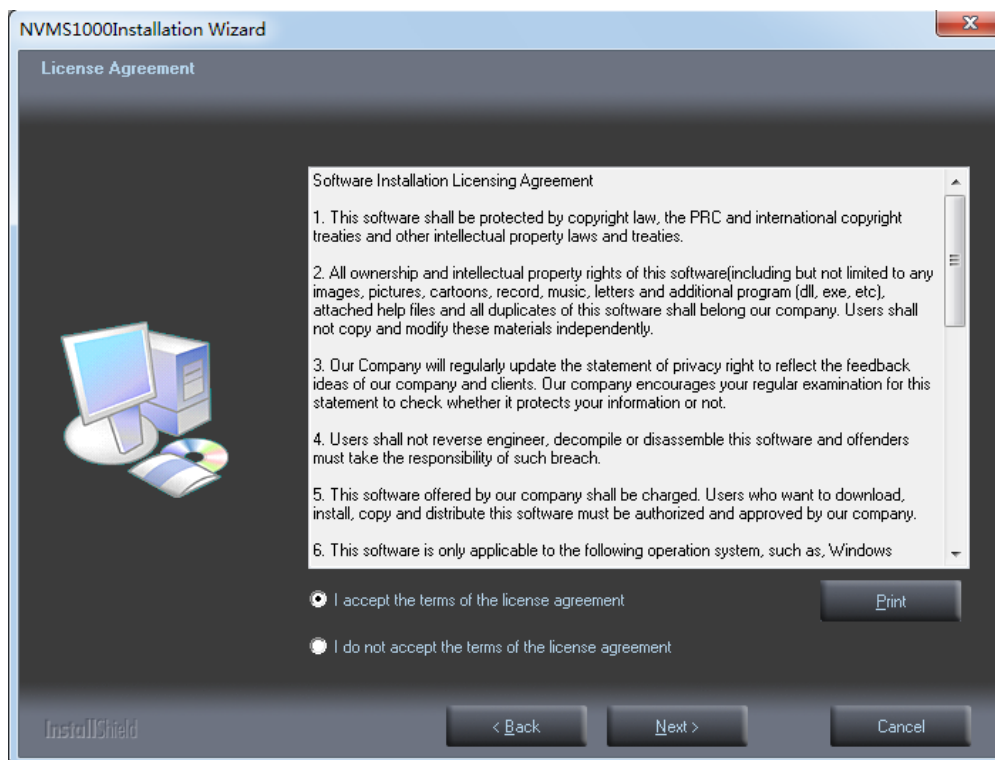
NVMS1000Installation Wizard

License Agreement

Software Installation Licensing Agreement

1. This software shall be protected by copyright law, the PRC and international copyright treaties and other intellectual property laws and treaties.

2. All ownership and intellectual property rights of this software(including but not limited to any images, pictures, cartoons, record, music, letters and additional program (dll, exe, etc), attached help files and all duplicates of this software shall belong our company. Users shall not copy and modify these materials independently.

3. Our Company will regularly update the statement of privacy right to reflect the feedback ideas of our company and clients. Our company encourages your regular examination for this statement to check whether it protects your information or not.

4. Users shall not reverse engineer, decompile or disassemble this software and offenders must take the responsibility of such breach.

5. This software offered by our company shall be charged. Users who want to download, install, copy and distribute this software must be authorized and approved by our company.

6. This software is only applicable to the following operation system, such as, Windows

I accept the terms of the license agreement

Print

I do not accept the terms of the license agreement

InstallShield

< Back

Next >

Cancel